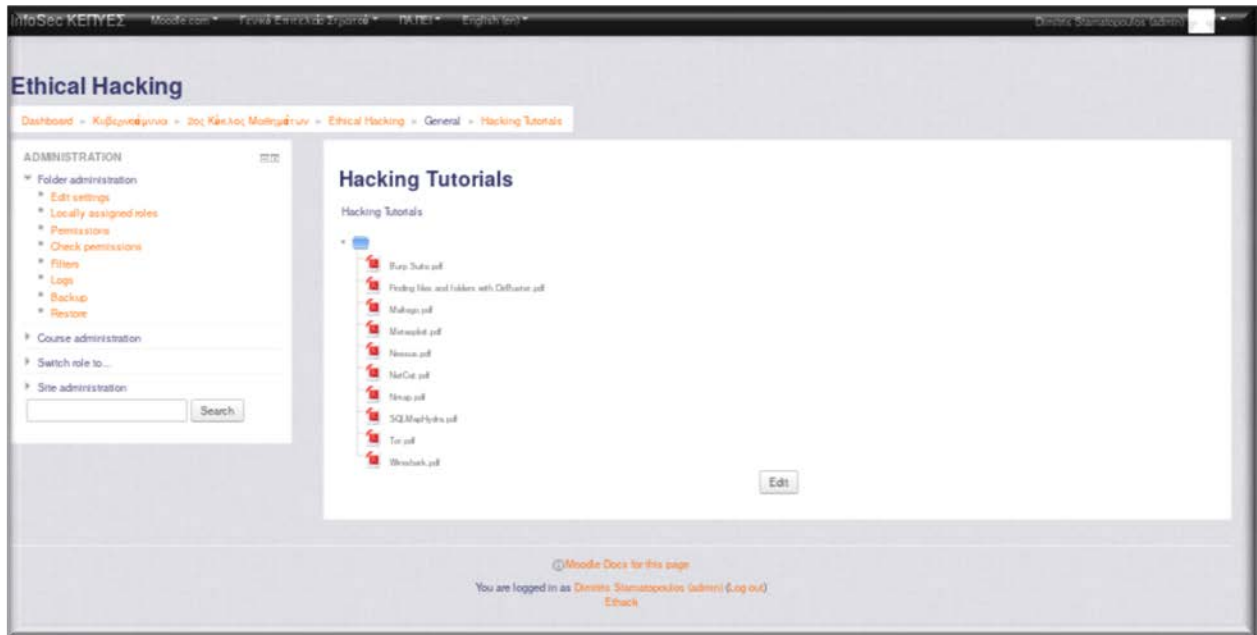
InfoSec ΚΕΠΥΕΣ Moodle.com ▾ Γενικά Εκπαιδευτικά Στοιχεία ▾ ΠΑΠΕΙ ▾ English (en) ▾ Dimitris Stamatopoulos (admin)

Ethical Hacking

Dashboard » Κυβερνοάμυνα » 2ος Κύκλος Μαθημάτων » Ethical Hacking » General » Hacking Tutorials

ADMINISTRATION
Folder administration
Edit settings
Locally assigned roles
Permissions
Check permissions
Filters
Logs
Backup
Restore
Course administration
Switch role to...
Site administration
Search

Hacking Tutorials

Hacking Tutorials

Burp Suite.pdf
Finding files and folders with DirBuster.pdf
Maltego.pdf
Metasploit.pdf
Nessus.pdf
NetCat.pdf
Nmap.pdf
SQLMapHydra.pdf
Tor.pdf
Wireshark.pdf

Edit

Moodle Docs for this page
You are logged in as Dimitris Stamatopoulos (admin) (Log out)
Ethack